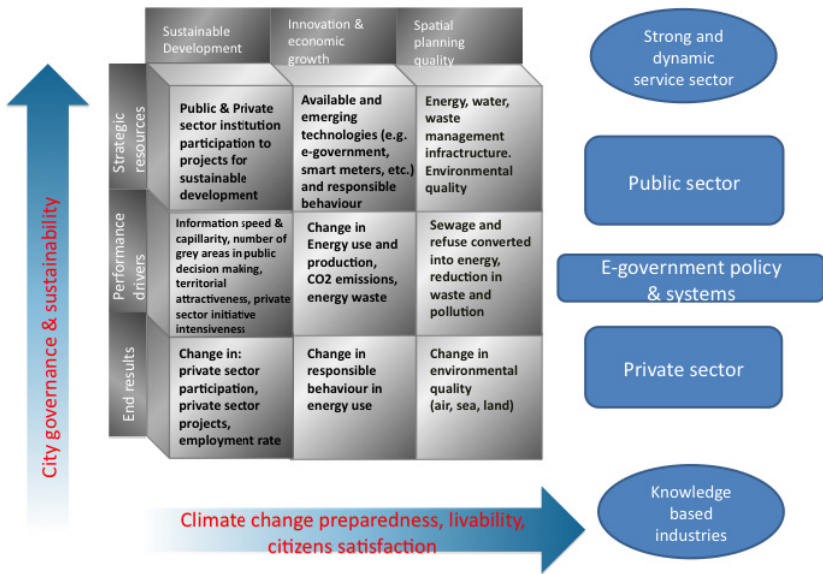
Sustainable Development

Innovation & economic growth

Spatial planning quality

Strong and dynamic service sector

Strategic resources

Public & Private sector institution participation to projects for sustainable development

Available and emerging technologies (e.g. e-government, smart meters, etc.) and responsible behaviour

Energy, water, waste management infrastructure. Environmental quality

Public sector

Performance drivers

Information speed & capillarity, number of grey areas in public decision making, territorial attractiveness, private sector initiative intensiveness

Change in Energy use and production, CO2 emissions, energy waste

Sewage and refuse converted into energy, reduction in waste and pollution

E-government policy & systems

End results

Change in: private sector participation, private sector projects, employment rate

Change in responsible behaviour in energy use

Change in environmental quality (air, sea, land)

Private sector

City governance & sustainability

Climate change preparedness, livability, citizens satisfaction

Knowledge based industries